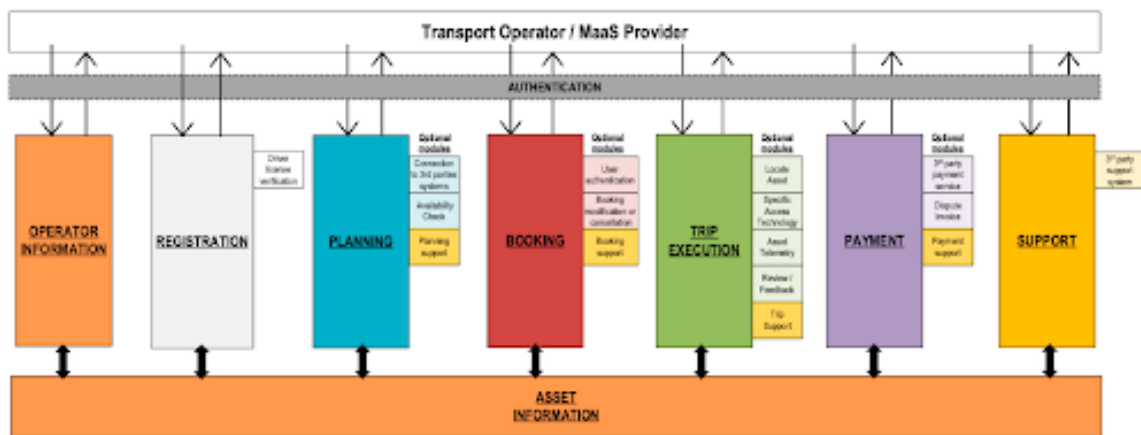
Transport Operator / MaaS Provider

AUTHENTICATION

OPERATOR INFORMATION

REGISTRATION

Driver license verification

PLANNING

Optional modules

Connection to 3rd parties systems

Availability Check

Planning support

BOOKING

Optional modules

User authentication

Booking modification or cancellation

Booking support

TRIP EXECUTION

Optional modules

Locate Asset

Specific Access Technology

Asset Telemetry

Review / Feedback

Trip Support

PAYMENT

Optional modules

3rd party payment service

Dispute invoice

Payment support

SUPPORT

3rd party support system

ASSET INFORMATION